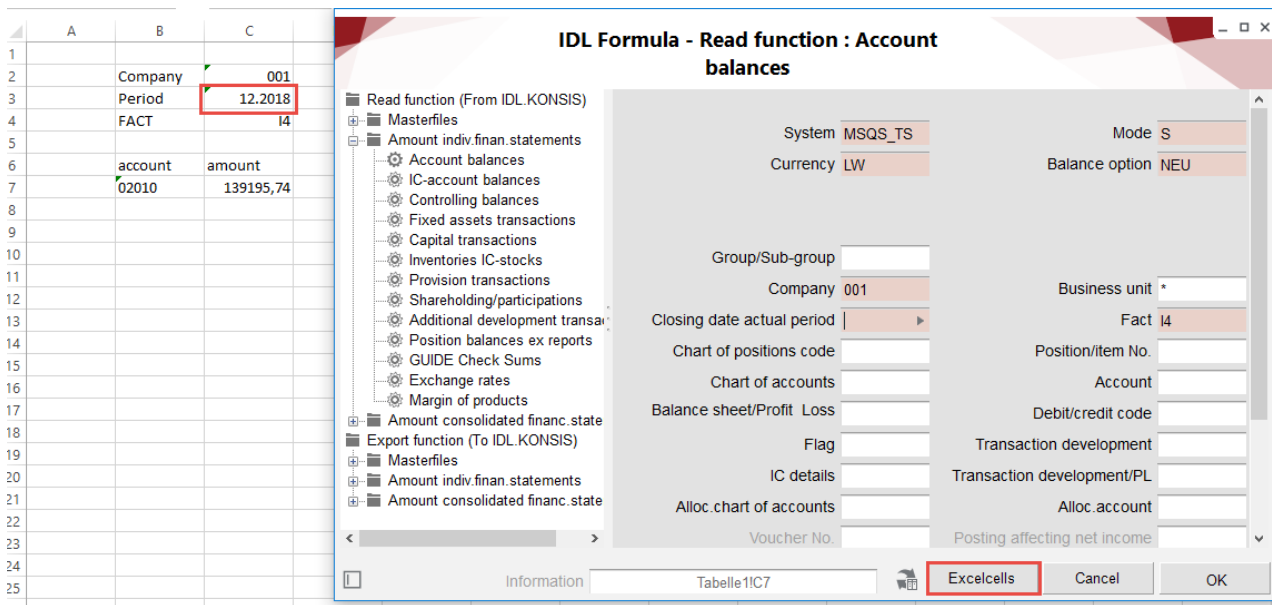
| | A | B | C |
|---|---|---|---|
| 1 | | | |
| 2 | | Company | 001 |
| 3 | | Period | 12.2018 |
| 4 | | FACT | I4 |
| 5 | | | |
| 6 | | account | amount |
| 7 | | 02010 | 139195,74 |
| 8 | | | |
| 9 | | | |
| 10 | | | |
| 11 | | | |
| 12 | | | |
| 13 | | | |
| 14 | | | |
| 15 | | | |
| 16 | | | |
| 17 | | | |
| 18 | | | |
| 19 | | | |
| 20 | | | |
| 21 | | | |
| 22 | | | |
| 23 | | | |
| 24 | | | |
| 25 | | | |

IDL Formula - Read function : Account balances

Read function (From IDL.KONSIS)
Masterfiles
Amount indiv.finan.statements
Account balances
IC-account balances
Controlling balances
Fixed assets transactions
Capital transactions
Inventories IC-stocks
Provision transactions
Shareholding/participations
Additional development transa
Position balances ex reports
GUIDE Check Sums
Exchange rates
Margin of products
Amount consolidated financ.state
Export function (To IDL.KONSIS)
Masterfiles
Amount indiv.finan.statements
Amount consolidated financ.state

System MSQS_TS
Mode S
Currency LW
Balance option NEU
Group/Sub-group
Company 001
Business unit *
Closing date actual period
Fact I4
Chart of positions code
Position/item No.
Chart of accounts
Account
Balance sheet/Profit Loss
Debit/credit code
Flag
Transaction development
IC details
Transaction development/PL
Alloc.chart of accounts
Alloc.account
Voucher No.
Posting affecting net income

Information Tabelle1!C7
Excelcells
Cancel
OK